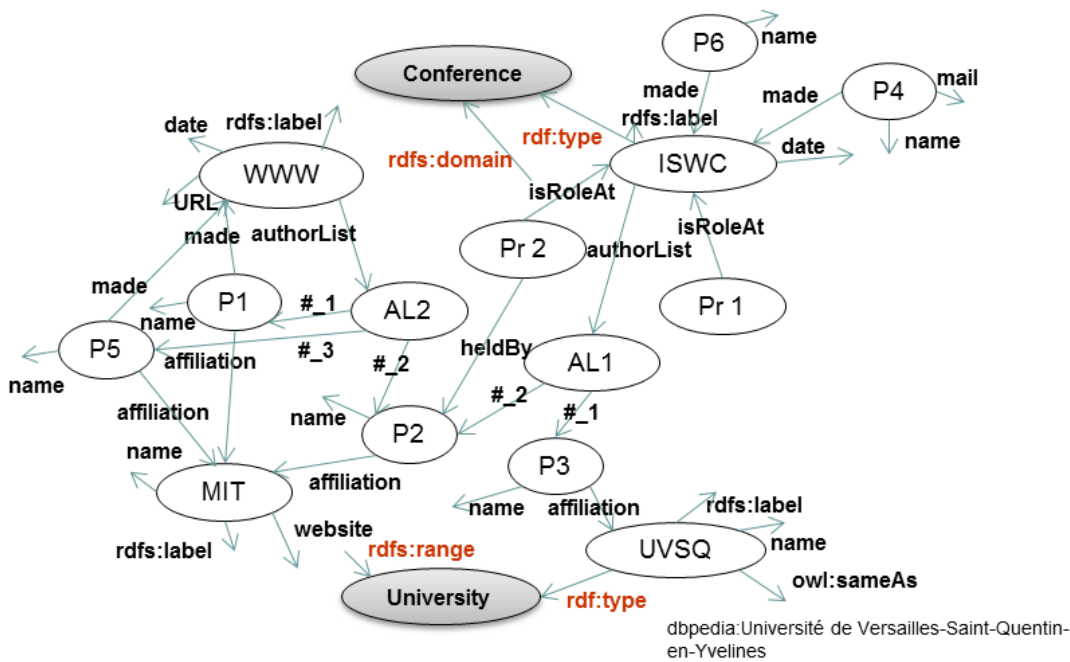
P6
name
Conference
made
mail
P4
made
rdfs:label
rdf:type
date
rdfs:label
name
rdfs:domain
ISWC
date
WWW
isRoleAt
URL
isRoleAt
made
authorList
Pr 2
authorList
made
Pr 1
P1
#_1
AL2
name
P5
#_3
heldBy
affiliation
AL1
name
#_2
affiliation
#_2
#_1
name
P2
name
P3
MIT
affiliation
name
affiliation
rdfs:label
website
rdfs:label
rdfs:range
UVSQ
name
rdfs:label
owl:sameAs
University
rdf:type
dbpedia:Université de Versailles-Saint-Quentin-en-Yvelines